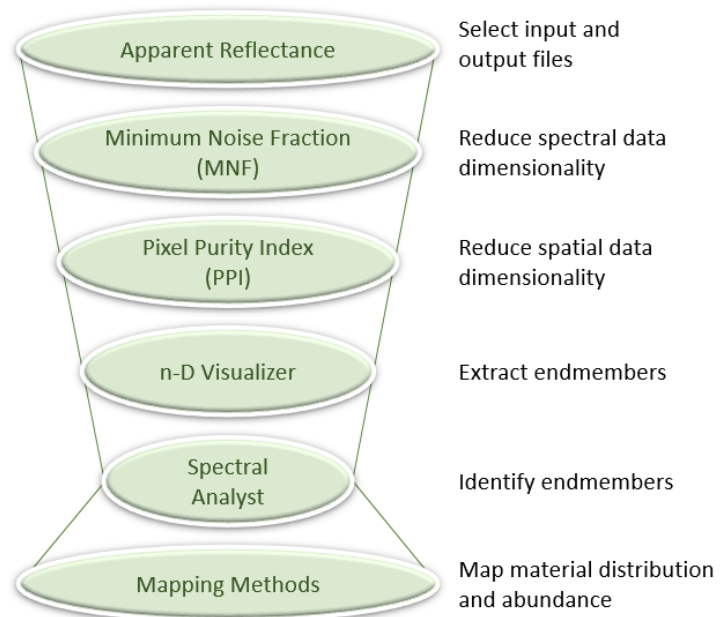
Apparent Reflectance

Select input and output files

Minimum Noise Fraction (MNF)

Reduce spectral data dimensionality

Pixel Purity Index (PPI)

Reduce spatial data dimensionality

n-D Visualizer

Extract endmembers

Spectral Analyst

Identify endmembers

Mapping Methods

Map material distribution and abundance